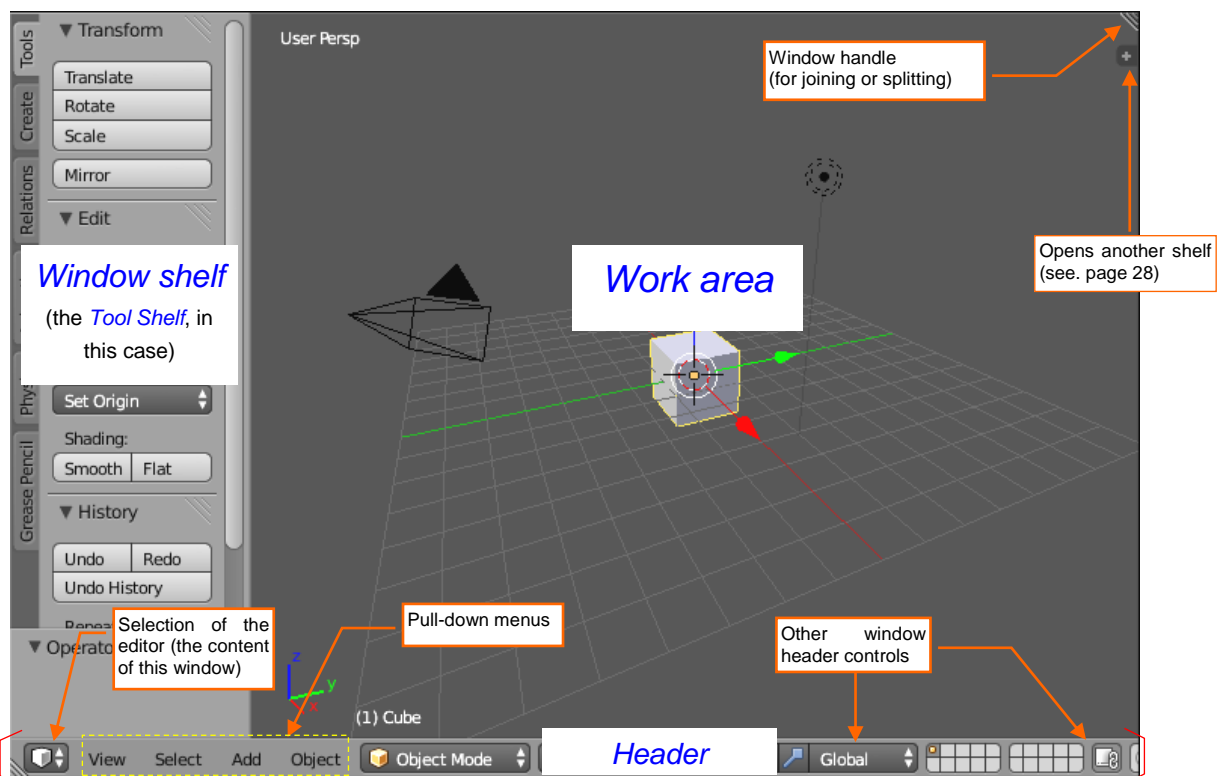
Tools
Create
Relations
Phys
Grease Pencil

▼ Transform
Translate
Rotate
Scale
Mirror
▼ Edit

Window shelf
(the Tool Shelf, in this case)

Set Origin
Shading:
Smooth
Flat
▼ History
Undo
Redo
Undo History
Repea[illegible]
▼ Operato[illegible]

User Persp

Window handle
(for joining or splitting)

Work area

Opens another shelf (see. page 28)

Selection of the editor (the content of this window)

Pull-down menus

Other window header controls

(1) Cube

View
Select
Add
Object
Object Mode

Header

Global